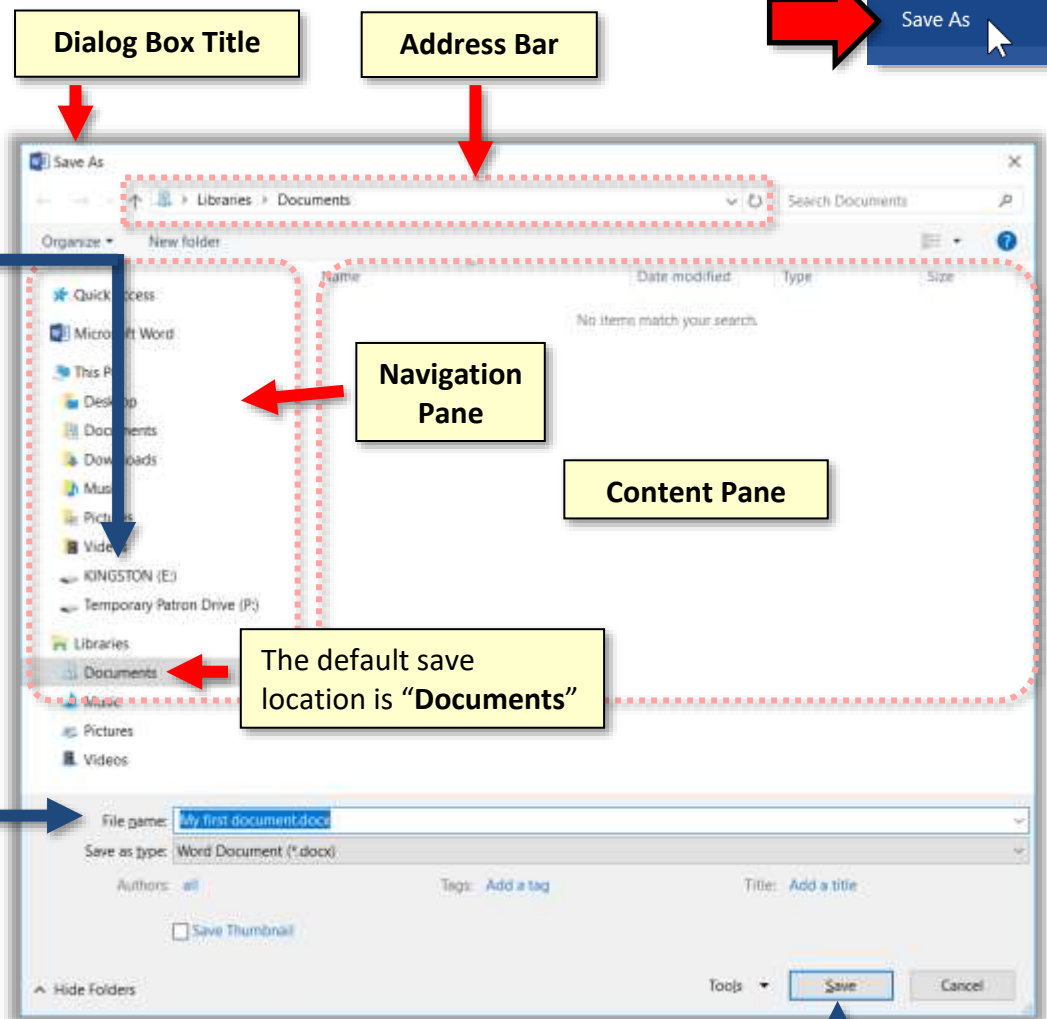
Dialog Box Title

Address Bar

Save As

Save As

Libraries > Documents

Search Documents

Organize ▾ New folder

Quick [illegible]ccess

Micro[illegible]ft Word

This P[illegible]

Des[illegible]op

Doc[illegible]ents

Dow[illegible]oads

Mus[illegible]

Pictu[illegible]s

Vide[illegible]

KINGSTON (E:)

Temporary Patron Drive (P:)

Libraries

Documents

Music

Pictures

Videos

Name

Date modified

Type

Size

No items match your search.

Navigation Pane

Content Pane

The default save location is "**Documents**"

File name: My first document.docx

Save as type: Word Document (*.docx)

Authors: all

Tags: Add a tag

Title: Add a title

Save Thumbnail

Hide Folders

Tools ▾

Save

Cancel